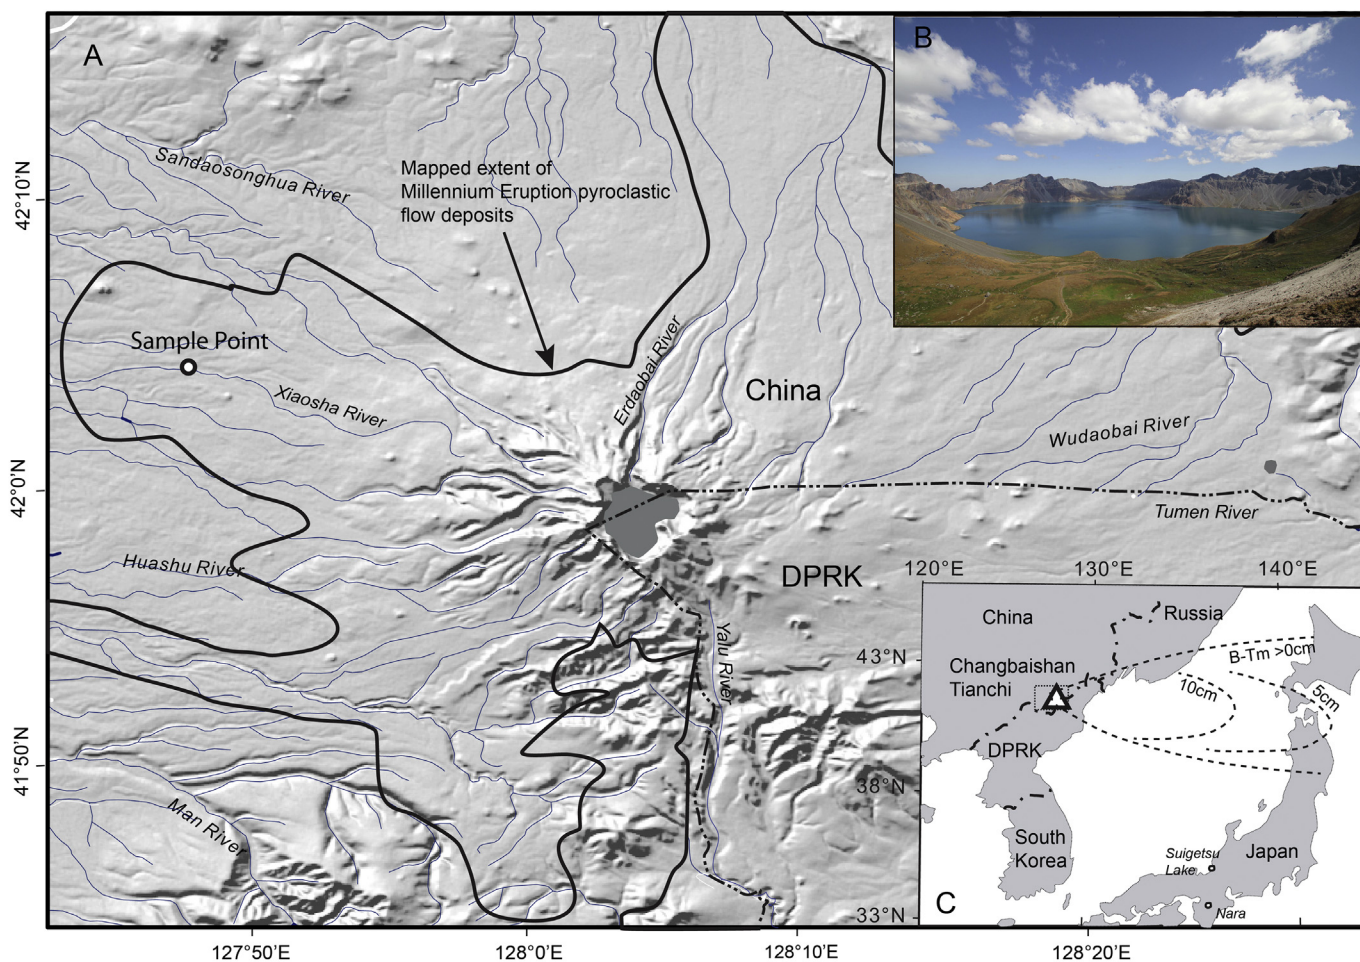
A

B

Sandaosonghua River

Mapped extent of Millennium Eruption pyroclastic flow deposits

42°10'N

Sample Point

Xiaosha River

Erdaobai River

China

Wudaobai River

42°0'N

Tumen River

Huashu River

DPRK

Yalu River

41°50'N

Man River

127°50'E

128°0'E

128°10'E

128°20'E

120°E

130°E

140°E

China

Russia

43°N

Changbaishan Tianchi

B-Tm >0cm

10cm

5cm

DPRK

38°N

South Korea

Japan

Suigetsu Lake

Nara

33°N

C